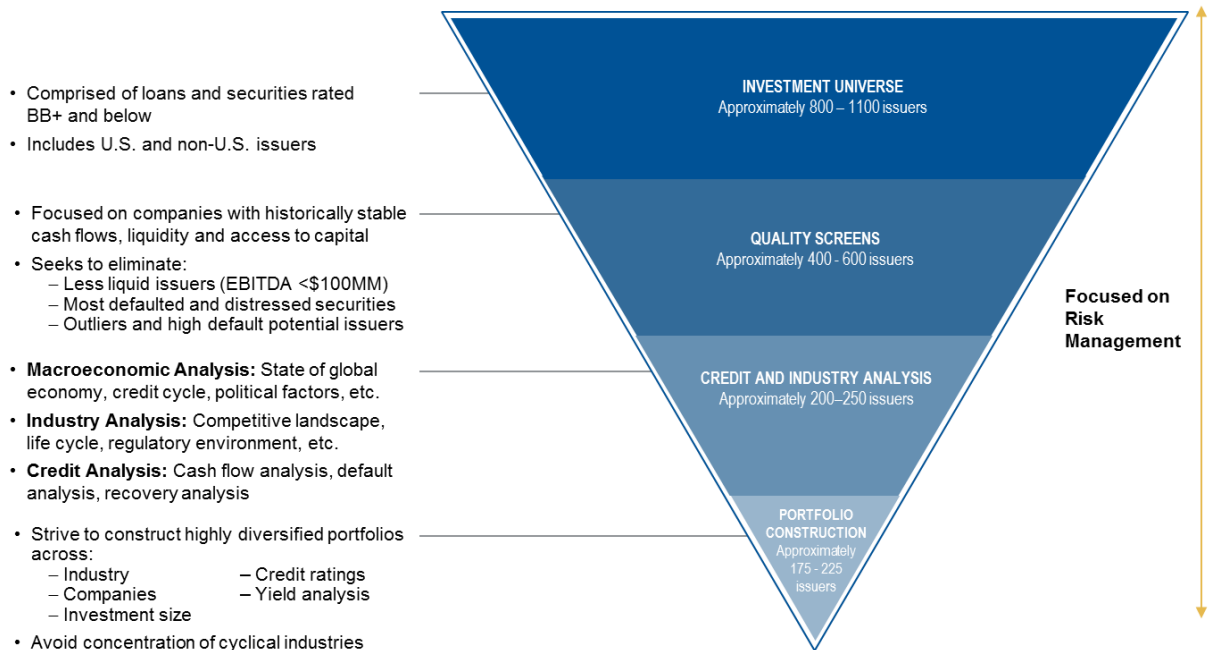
• Comprised of loans and securities rated BB+ and below
• Includes U.S. and non-U.S. issuers

INVESTMENT UNIVERSE
Approximately 800 – 1100 issuers

• Focused on companies with historically stable cash flows, liquidity and access to capital
• Seeks to eliminate:
– Less liquid issuers (EBITDA <$100MM)
– Most defaulted and distressed securities
– Outliers and high default potential issuers

QUALITY SCREENS
Approximately 400 - 600 issuers

• **Macroeconomic Analysis:** State of global economy, credit cycle, political factors, etc.
• **Industry Analysis:** Competitive landscape, life cycle, regulatory environment, etc.
• **Credit Analysis:** Cash flow analysis, default analysis, recovery analysis

CREDIT AND INDUSTRY ANALYSIS
Approximately 200–250 issuers

• Strive to construct highly diversified portfolios across:
– Industry
– Companies
– Investment size
– Credit ratings
– Yield analysis
• Avoid concentration of cyclical industries

PORTFOLIO CONSTRUCTION
Approximately 175 - 225 issuers

Focused on Risk Management